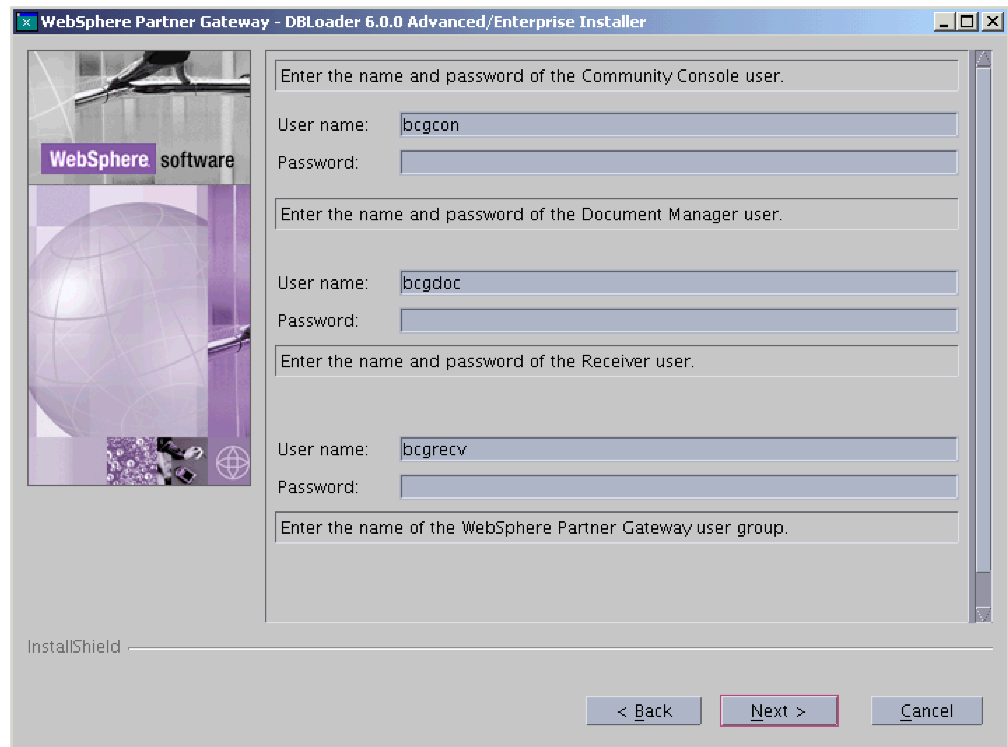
WebSphere Partner Gateway - DBLoader 6.0.0 Advanced/Enterprise Installer

WebSphere software

Enter the name and password of the Community Console user.

User name: bcgcon

Password:

Enter the name and password of the Document Manager user.

User name: bcgdoc

Password:

Enter the name and password of the Receiver user.

User name: bcgrecv

Password:

Enter the name of the WebSphere Partner Gateway user group.

InstallShield

< Back

Next >

Cancel